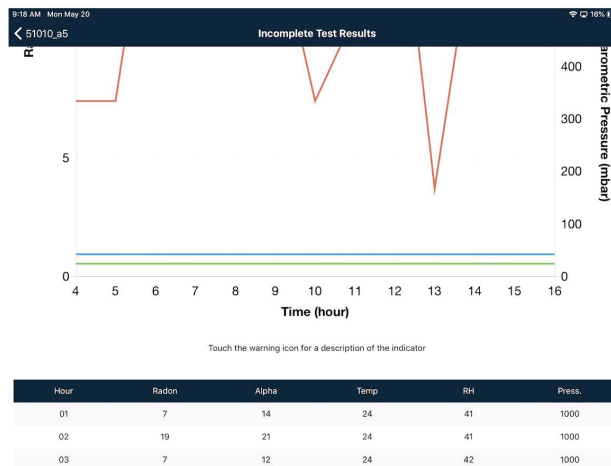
9:18 AM Mon May 20

16%

< 51010_a5

Incomplete Test Results

Ra

arometric Pressure (mbar)

400

300

200

100

0

5

0

4 5 6 7 8 9 10 11 12 13 14 15 16

Time (hour)

Touch the warning icon for a description of the indicator

| Hour | Radon | Alpha | Temp | RH | Press. |
|---|---|---|---|---|---|
| 01 | 7 | 14 | 24 | 41 | 1000 |
| 02 | 19 | 21 | 24 | 41 | 1000 |
| 03 | 7 | 12 | 24 | 42 | 1000 |